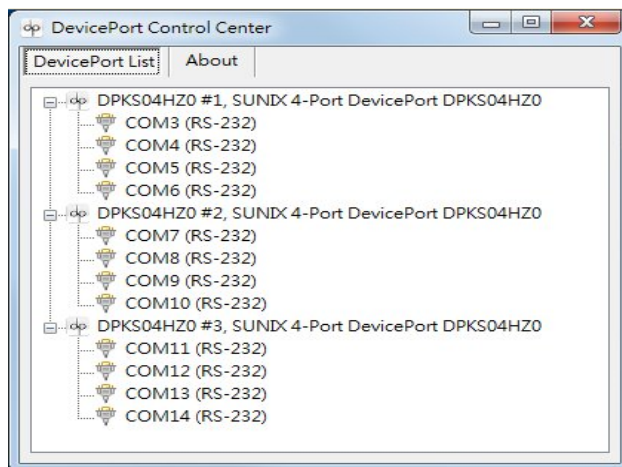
dp DevicePort Control Center

DevicePort List | About

dp DPKS04HZ0 #1, SUNIX 4-Port DevicePort DPKS04HZ0
COM3 (RS-232)
COM4 (RS-232)
COM5 (RS-232)
COM6 (RS-232)
dp DPKS04HZ0 #2, SUNIX 4-Port DevicePort DPKS04HZ0
COM7 (RS-232)
COM8 (RS-232)
COM9 (RS-232)
COM10 (RS-232)
dp DPKS04HZ0 #3, SUNIX 4-Port DevicePort DPKS04HZ0
COM11 (RS-232)
COM12 (RS-232)
COM13 (RS-232)
COM14 (RS-232)